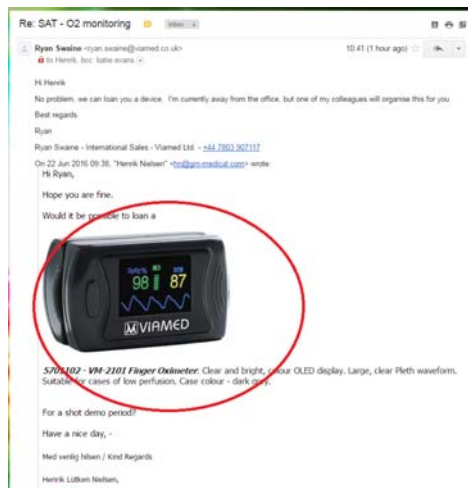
Re: SAT - O2 monitoring Inbox x

Ryan Swaine <ryan.swaine@viamed.co.uk>
to Henrik, bcc: katie evans

10:41 (1 hour ago)

Hi Henrik

No problem, we can loan you a device. I'm currently away from the office, but one of my colleagues will organise this for you.

Best regards

Ryan

Ryan Swaine - International Sales - Viamed Ltd. - +44 7803 907117

On 22 Jun 2016 09:38, "Henrik Nielsen" <hn@gm-medical.com> wrote:

Hi Ryan,

Hope you are fine.

Would it be possible to loan a

%SpO2 PR
98 87

VIAMED

5705102 - VM-2101 Finger Oximeter: Clear and bright, colour OLED display. Large, clear Pleth waveform. Suitable for cases of low perfusion. Case colour - dark grey.

For a shot demo period?

Have a nice day, -

Med venlig hilsen / Kind Regards

Henrik Lütken Nielsen,